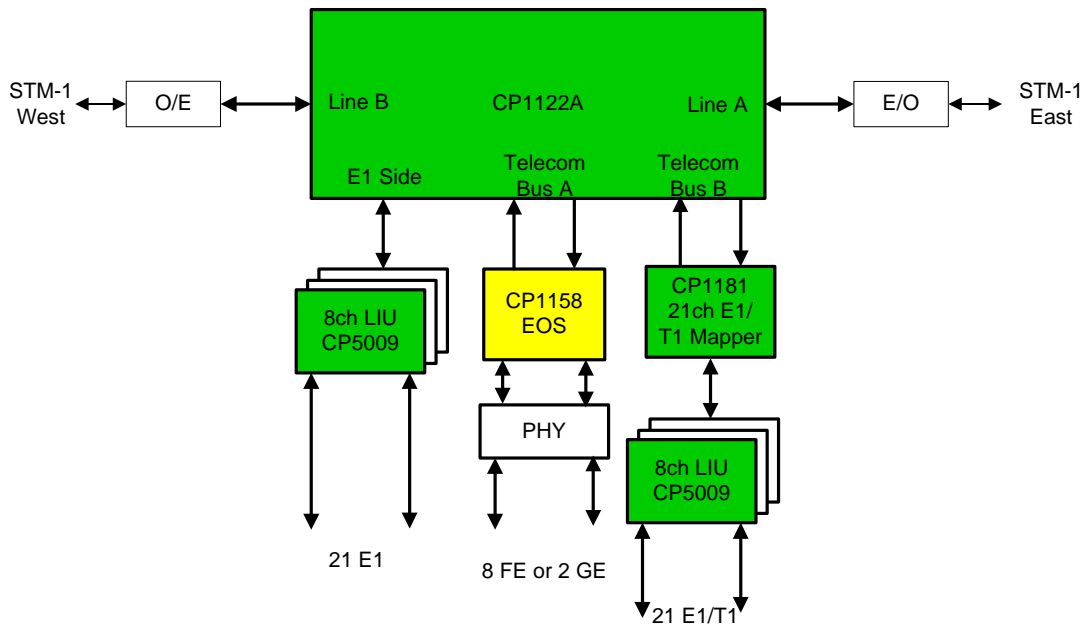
STM-1 West

O/E

Line B

CP1122A

Line A

E/O

STM-1 East

E1 Side

Telecom Bus A

Telecom Bus B

8ch LIU CP5009

CP1158 EOS

CP1181 21ch E1/ T1 Mapper

PHY

8ch LIU CP5009

21 E1

8 FE or 2 GE

21 E1/T1